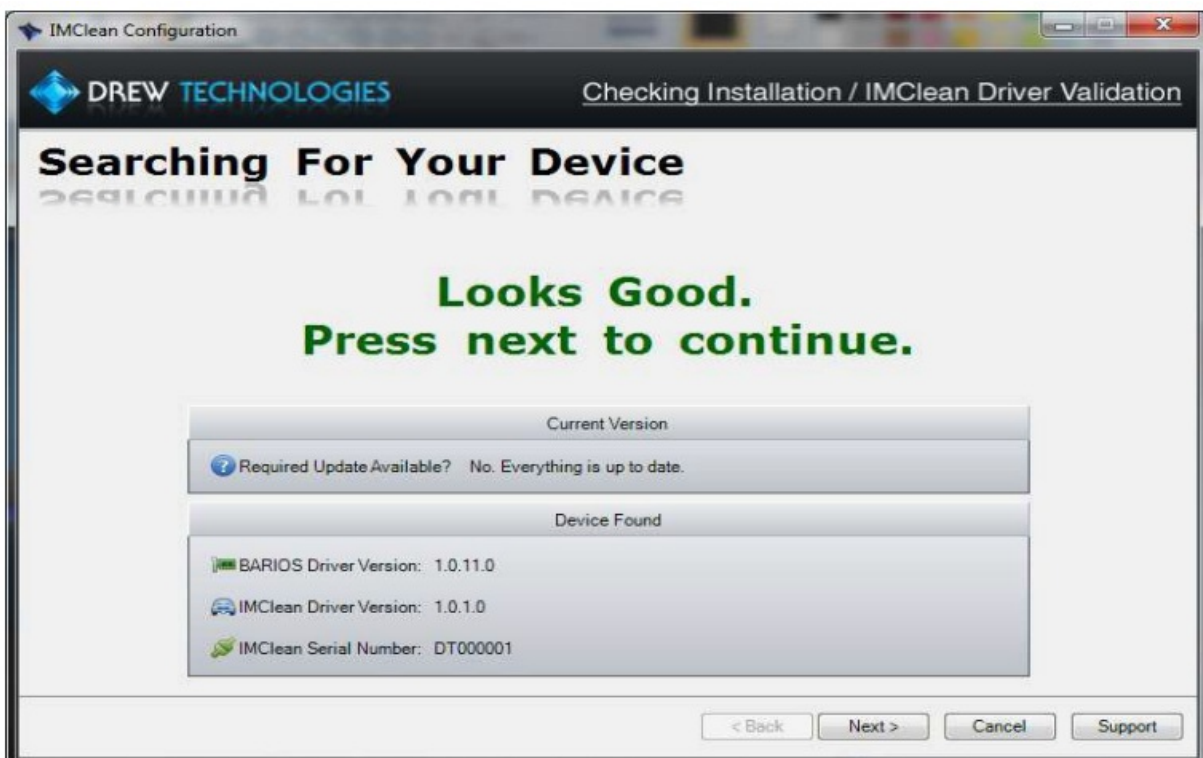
IMClean Configuration

DREW TECHNOLOGIES

Checking Installation / IMClean Driver Validation

Searching For Your Device

Looks Good.
Press next to continue.

Current Version

Required Update Available? No. Everything is up to date.

Device Found

BARIOS Driver Version: 1.0.11.0

IMClean Driver Version: 1.0.1.0

IMClean Serial Number: DT000001

< Back

Next >

Cancel

Support